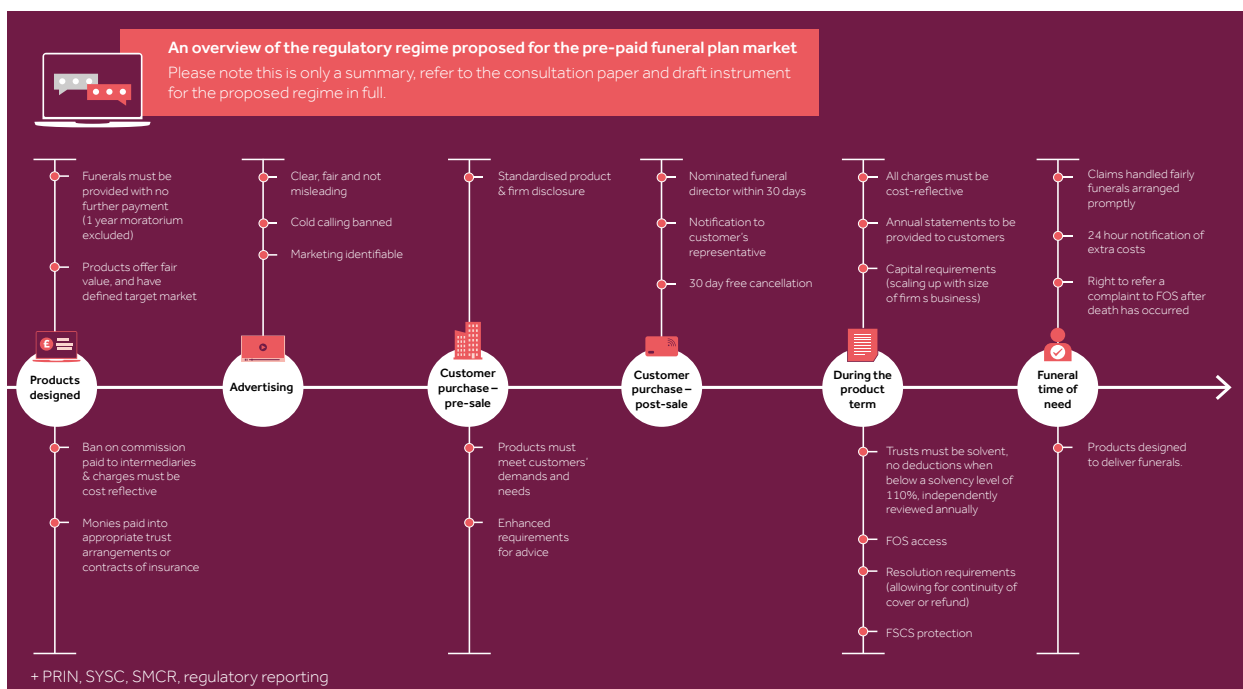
An overview of the regulatory regime proposed for the pre-paid funeral plan market
Please note this is only a summary, refer to the consultation paper and draft instrument for the proposed regime in full.

Funerals must be provided with no further payment (1 year moratorium excluded)

Products offer fair value, and have defined target market

Products designed

Ban on commission paid to intermediaries & charges must be cost reflective

Monies paid into appropriate trust arrangements or contracts of insurance

Clear, fair and not misleading

Cold calling banned

Marketing identifiable

Advertising

Standardised product & firm disclosure

Customer purchase – pre-sale

Products must meet customers' demands and needs

Enhanced requirements for advice

Nominated funeral director within 30 days

Notification to customer's representative

30 day free cancellation

Customer purchase – post-sale

All charges must be cost-reflective

Annual statements to be provided to customers

Capital requirements (scaling up with size of firm s business)

During the product term

Trusts must be solvent, no deductions when below a solvency level of 110%, independently reviewed annually

FOS access

Resolution requirements (allowing for continuity of cover or refund)

FSCS protection

Claims handled fairly funerals arranged promptly

24 hour notification of extra costs

Right to refer a complaint to FOS after death has occurred

Funeral time of need

Products designed to deliver funerals.

+ PRIN, SYSC, SMCR, regulatory reporting